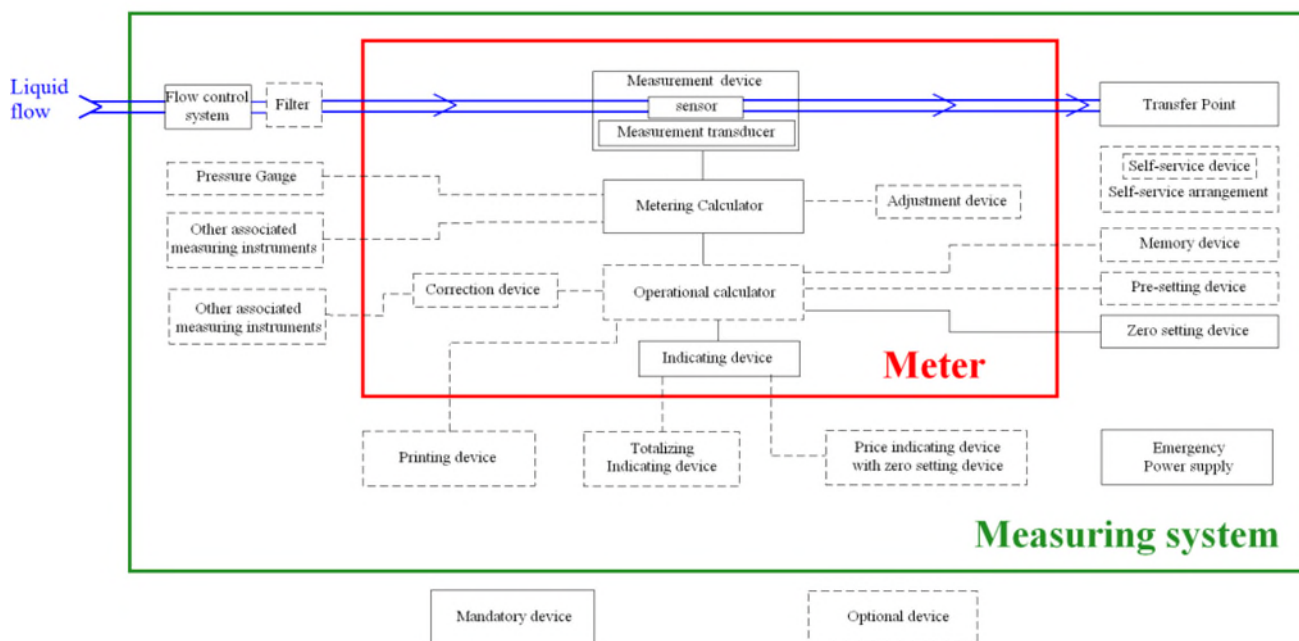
Liquid flow

Flow control system

Filter

Measurement device

sensor

Measurement transducer

Transfer Point

Self-service device

Self-service arrangement

Pressure Gauge

Metering Calculator

Adjustment device

Other associated measuring instruments

Memory device

Other associated measuring instruments

Correction device

Operational calculator

Pre-setting device

Zero setting device

Indicating device

Meter

Printing device

Totalizing Indicating device

Price indicating device with zero setting device

Emergency Power supply

Measuring system

Mandatory device

Optional device